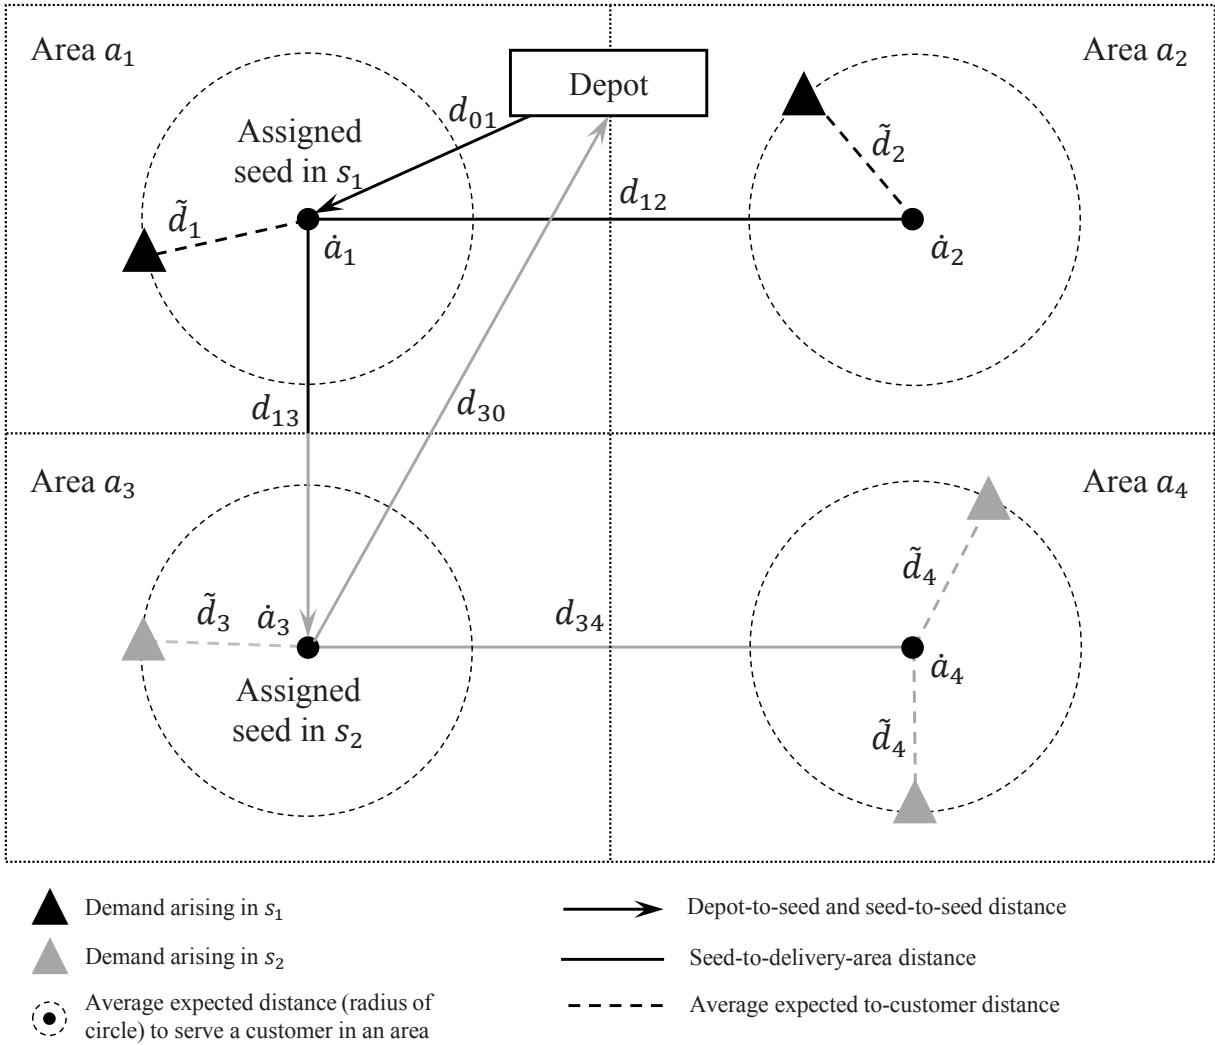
Area $a_1$

Depot

Area $a_2$

$d_{01}$

Assigned seed in $s_1$

$\tilde{d}_2$

$\tilde{d}_1$

$d_{12}$

$\dot{a}_1$

$\dot{a}_2$

$d_{13}$

$d_{30}$

Area $a_3$

Area $a_4$

$\tilde{d}_4$

$\tilde{d}_3$

$\dot{a}_3$

$d_{34}$

$\dot{a}_4$

Assigned seed in $s_2$

$\tilde{d}_4$

Demand arising in $s_1$

Depot-to-seed and seed-to-seed distance

Demand arising in $s_2$

Seed-to-delivery-area distance

Average expected distance (radius of circle) to serve a customer in an area

Average expected to-customer distance